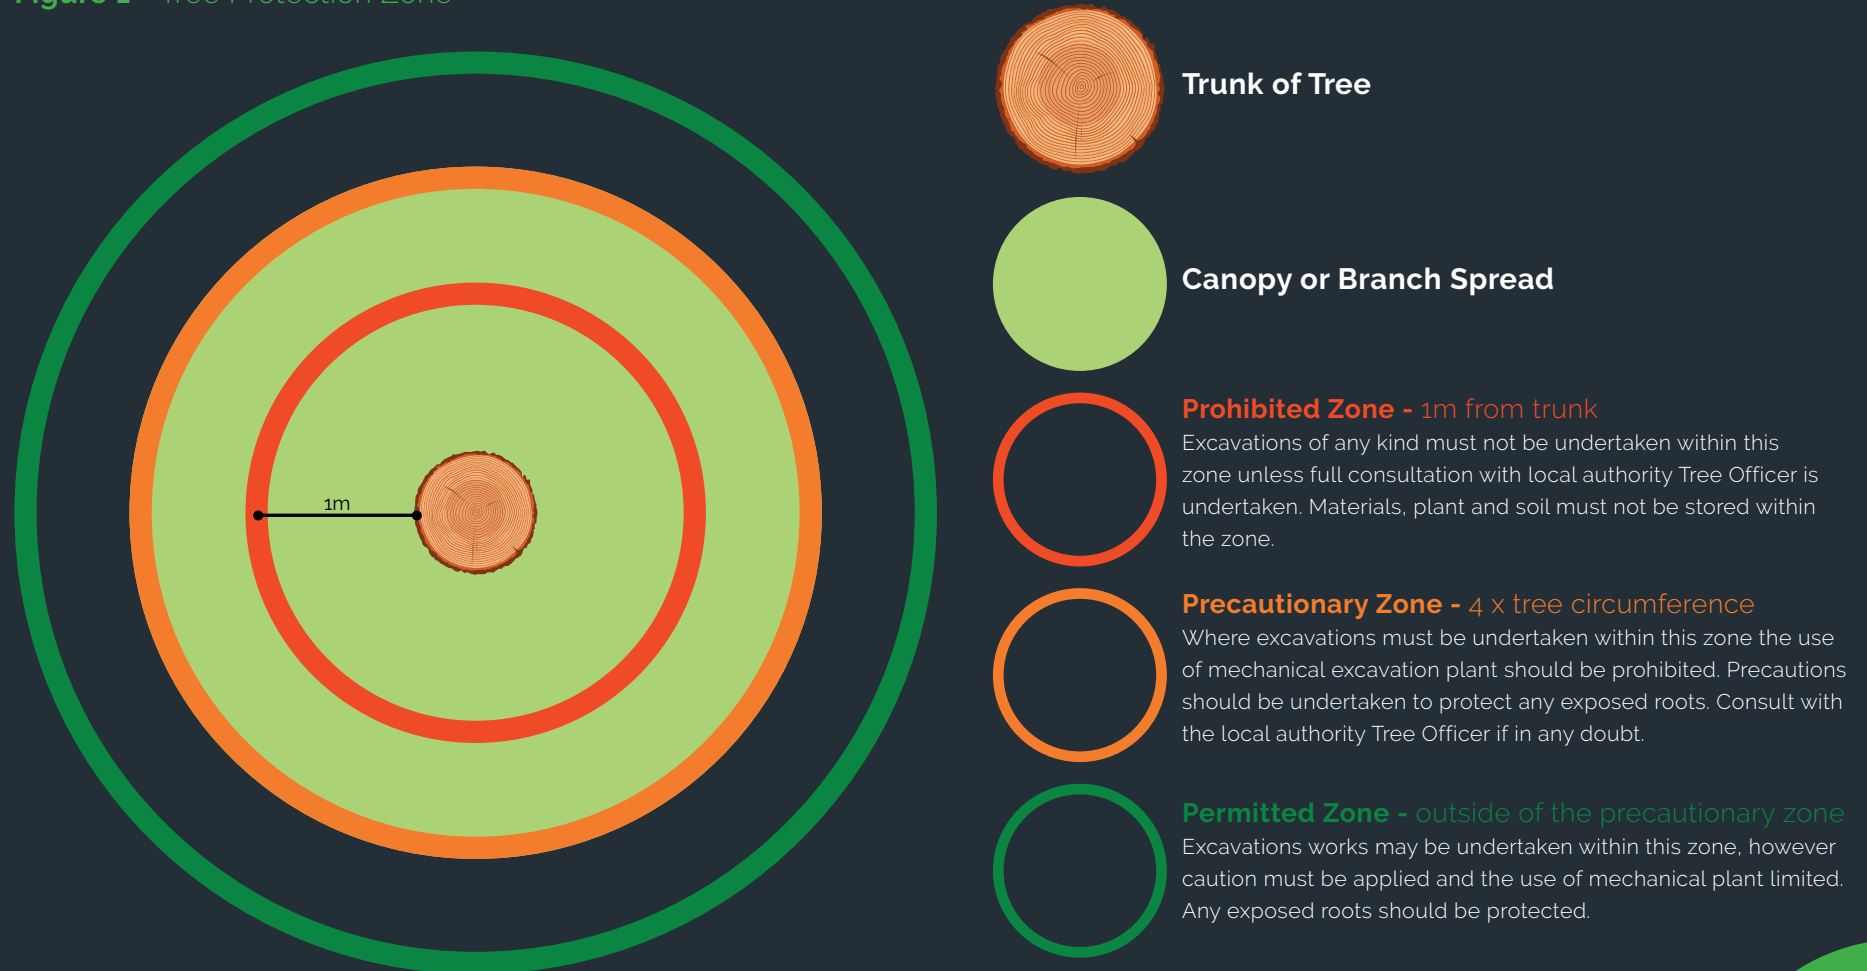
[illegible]

1m

Trunk of Tree

Canopy or Branch Spread

Prohibited Zone - 1m from trunk
Excavations of any kind must not be undertaken within this zone unless full consultation with local authority Tree Officer is undertaken. Materials, plant and soil must not be stored within the zone.

Precautionary Zone - 4 x tree circumference
Where excavations must be undertaken within this zone the use of mechanical excavation plant should be prohibited. Precautions should be undertaken to protect any exposed roots. Consult with the local authority Tree Officer if in any doubt.

Permitted Zone - outside of the precautionary zone
Excavations works may be undertaken within this zone, however caution must be applied and the use of mechanical plant limited. Any exposed roots should be protected.